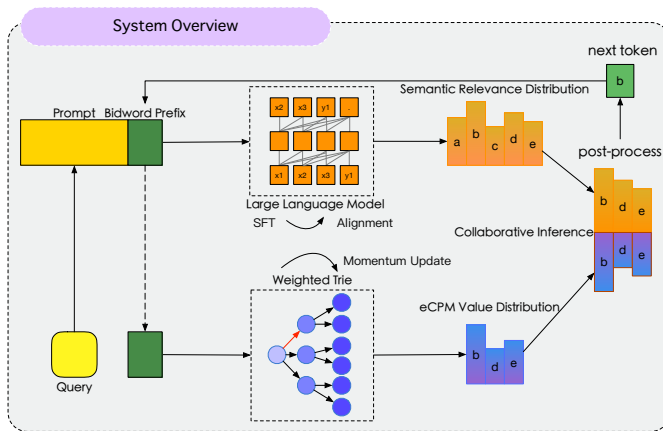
System Overview

next token

b

Semantic Relevance Distribution

Prompt Bidword Prefix

x2 x3 y1

x1 x2 x3 y1

a b c d e

post-process

Large Language Model

SFT Alignment

b d e

Collaborative Inference

b d e

Momentum Update

Weighted Trie

eCPM Value Distribution

b d e

Query